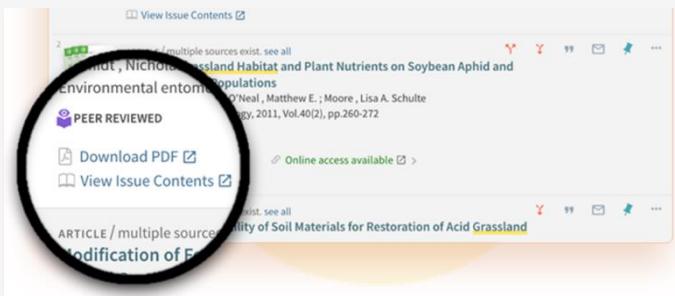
View Issue Contents

2

/ multiple sources exist. see all

…hut , Nichola… …rassland Habitat and Plant Nutrients on Soybean Aphid and Environmental entomo… …opulations

…O'Neal , Matthew E. ; Moore , Lisa A. Schulte

…gy, 2011, Vol.40(2), pp.260-272

PEER REVIEWED

Download PDF

View Issue Contents

Online access available

ARTICLE / multiple sources …exist. see all

…odification of F… …ility of Soil Materials for Restoration of Acid Grassland